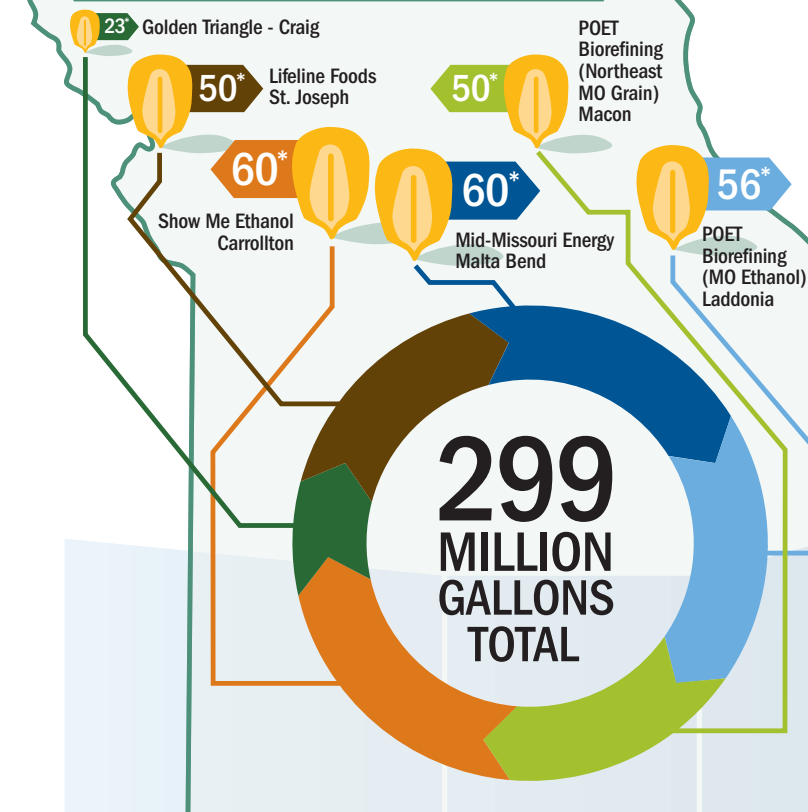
23* Golden Triangle - Craig

50* Lifeline Foods St. Joseph

50* POET Biorefining (Northeast MO Grain) Macon

60* Show Me Ethanol Carrollton

60* Mid-Missouri Energy Malta Bend

56* POET Biorefining (MO Ethanol) Laddonia

299 MILLION GALLONS TOTAL